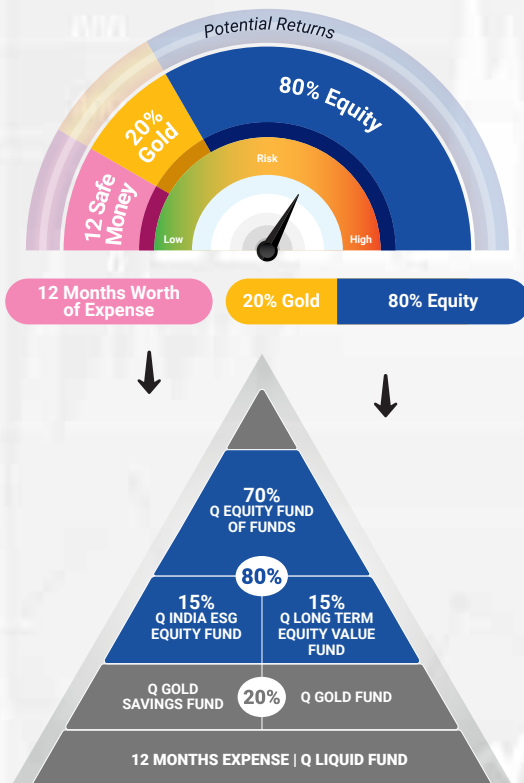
Potential Returns

80% Equity

20% Gold

12 Safe Money

Risk

Low

High

12 Months Worth of Expense

20% Gold

80% Equity

70%
Q EQUITY FUND OF FUNDS

80%

15%
Q INDIA ESG EQUITY FUND

15%
Q LONG TERM EQUITY VALUE FUND

Q GOLD SAVINGS FUND

20%

Q GOLD FUND

12 MONTHS EXPENSE | Q LIQUID FUND